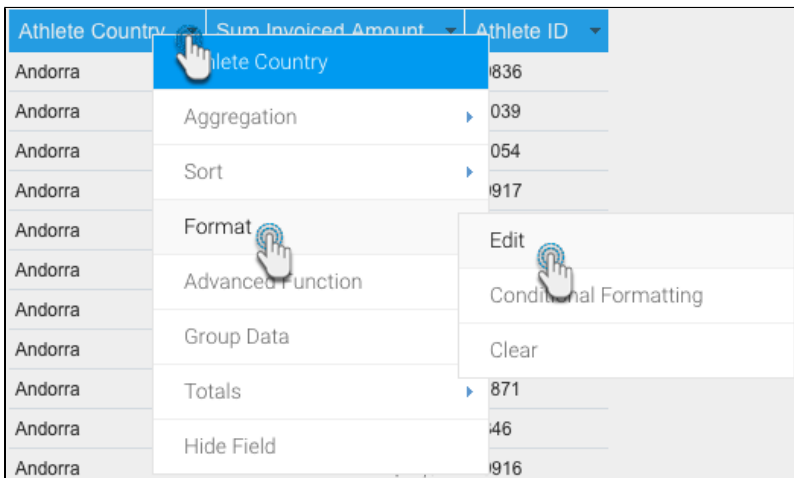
| Athlete Country | Sum Invoiced Amount | Athlete ID |
|---|---|---|
| Andorra | | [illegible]836 |
| Andorra | | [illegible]039 |
| Andorra | | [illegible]054 |
| Andorra | | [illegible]917 |
| Andorra | | |
| Andorra | | |
| Andorra | | |
| Andorra | | |
| Andorra | | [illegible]871 |
| Andorra | | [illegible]46 |
| Andorra | | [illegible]916 |

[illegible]hlete Country
Aggregation
Sort
Format
Advanced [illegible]unction
Group Data
Totals
Hide Field

Edit
Condi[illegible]al Formatting
Clear